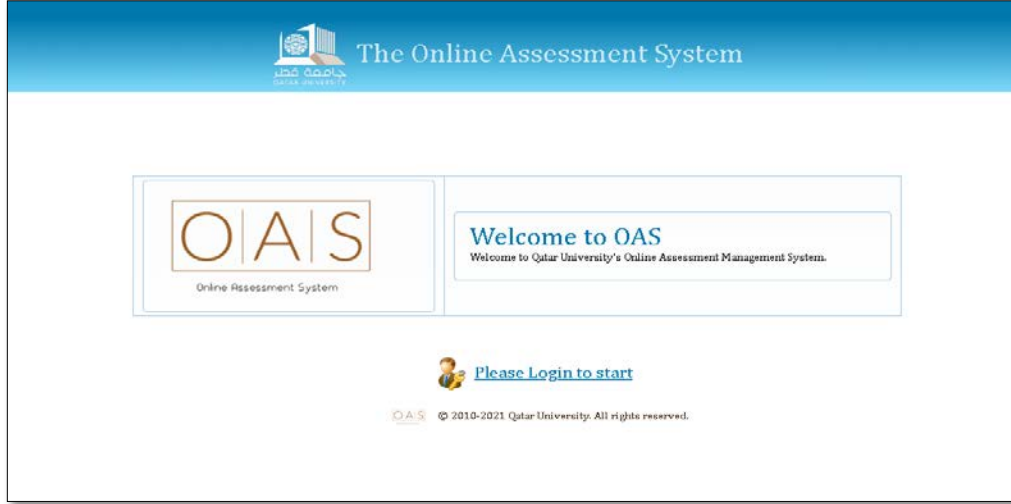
جامعة قطر
QATAR UNIVERSITY
The Online Assessment System

O A S
Online Assessment System

Welcome to OAS
Welcome to Qatar University's Online Assessment Management System.

Please Login to start

OAS © 2010-2021 Qatar University. All rights reserved.